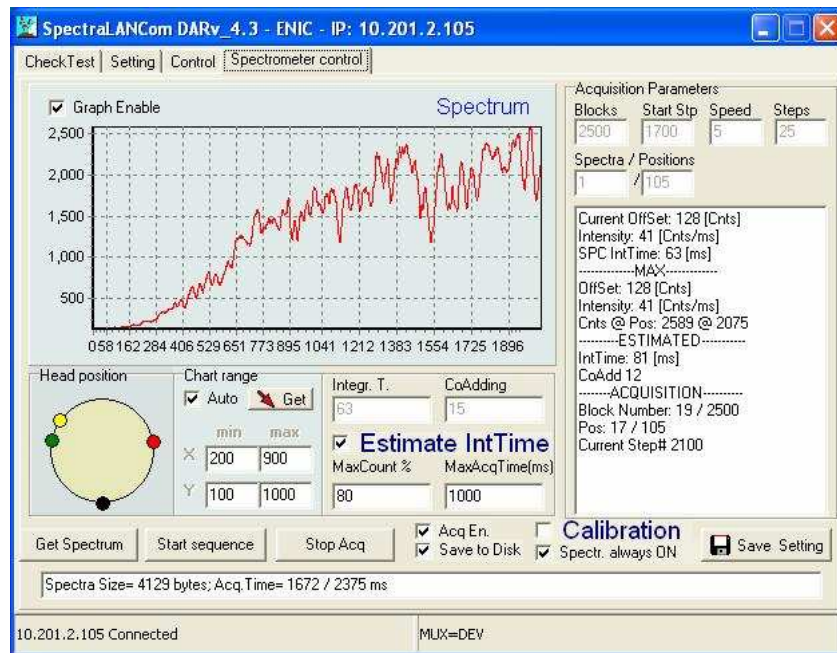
SpectraLANCom DARv_4.3 - ENIC - IP: 10.201.2.105

CheckTest | Setting | Control | Spectrometer control

Graph Enable

Spectrum

2,500
2,000
1,500
1,000
500

058 162 284 406 529 651 773 895 1041 1212 1383 1554 1725 1896

Acquisition Parameters

| Blocks | Start Stp | Speed | Steps |
|---|---|---|---|
| 2500 | 1700 | 5 | 25 |

Spectra / Positions
1 / 105

Current OffSet: 128 [Cnts]
Intensity: 41 [Cnts/ms]
SPC IntTime: 63 [ms]
-------------MAX-------------
OffSet: 128 [Cnts]
Intensity: 41 [Cnts/ms]
Cnts @ Pos: 2589 @ 2075
---------ESTIMATED----------
IntTime: 81 [ms]
CoAdd 12
-------ACQUISITION---------
Block Number: 19 / 2500
Pos: 17 / 105
Current Step# 2100

Head position

Chart range
Auto Get
min max
X 200 900
Y 100 1000

Integr. T. CoAdding
63 15

Estimate IntTime

MaxCount % MaxAcqTime(ms)
80 1000

Get Spectrum Start sequence Stop Acq

Acq En.
Save to Disk

Calibration
Spectr. always ON

Save Setting

Spectra Size= 4129 bytes; Acq.Time= 1672 / 2375 ms

10.201.2.105 Connected MUX=DEV